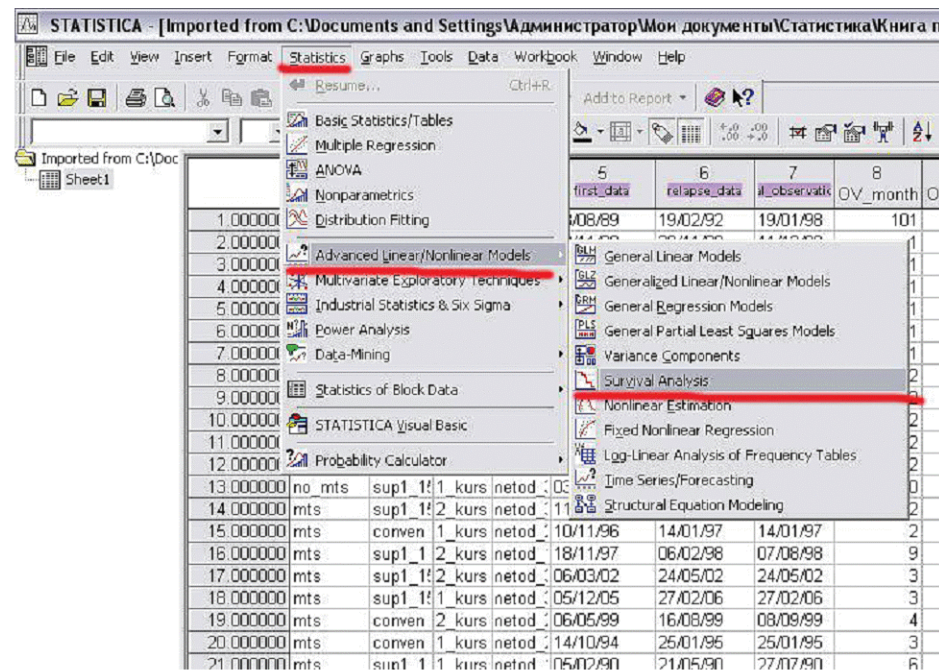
STATISTICA - [Imported from C:\Documents and Settings\Администратор\Мои документы\Статистика\Книга п

File Edit View Insert Format Statistics Graphs Tools Data Workbook Window Help

Resume... Ctrl+R
Basic Statistics/Tables
Multiple Regression
ANOVA
Nonparametrics
Distribution Fitting
Advanced Linear/Nonlinear Models
Multivariate Exploratory Techniques
Industrial Statistics & Six Sigma
Power Analysis
Data-Mining
Statistics of Block Data
STATISTICA Visual Basic
Probability Calculator

General Linear Models
Generalized Linear/Nonlinear Models
General Regression Models
General Partial Least Squares Models
Variance Components
Survival Analysis
Nonlinear Estimation
Fixed Nonlinear Regression
Log-Linear Analysis of Frequency Tables
Time Series/Forecasting
Structural Equation Modeling

Add to Report

Imported from C:\Doc
Sheet1

| | | | | | 5 first_data | 6 relapse_data | 7 al_observatic | 8 OV_month | O |
|---|---|---|---|---|---|---|---|---|---|
| 1.00000 | | | | | /08/89 | 19/02/92 | 19/01/98 | 101 | |
| 2.00000 | | | | | | | | 1 | |
| 3.00000 | | | | | | | | 1 | |
| 4.00000 | | | | | | | | 1 | |
| 5.00000 | | | | | | | | 1 | |
| 6.00000 | | | | | | | | 1 | |
| 7.00000 | | | | | | | | 1 | |
| 8.00000 | | | | | | | | 2 | |
| 9.00000 | | | | | | | | 2 | |
| 10.00000 | | | | | | | | 2 | |
| 11.00000 | | | | | | | | 2 | |
| 12.00000 | | | | | | | | 2 | |
| 13.000000 | no_mts | sup1_1! | 1_kurs | netod_ | 03 | | | 0 | |
| 14.000000 | mts | sup1_1! | 2_kurs | netod_ | 11 | | | 2 | |
| 15.000000 | mts | conven | 1_kurs | netod_ | 10/11/96 | 14/01/97 | 14/01/97 | 2 | |
| 16.000000 | mts | sup1_1 | 2_kurs | netod_ | 18/11/97 | 06/02/98 | 07/08/98 | 9 | |
| 17.000000 | mts | sup1_1! | 2_kurs | netod_ | 06/03/02 | 24/05/02 | 24/05/02 | 3 | |
| 18.000000 | mts | sup1_1! | 1_kurs | netod_ | 05/12/05 | 27/02/06 | 27/02/06 | 3 | |
| 19.000000 | mts | conven | 2_kurs | netod_ | 06/05/99 | 16/08/99 | 08/09/99 | 4 | |
| 20.000000 | mts | conven | 1_kurs | netod_ | 14/10/94 | 25/01/95 | 25/01/95 | 3 | |
| 21.000000 | mts | sup1_1 | 1_kurs | netod | 05/02/90 | 21/05/90 | 27/07/90 | 6 | |